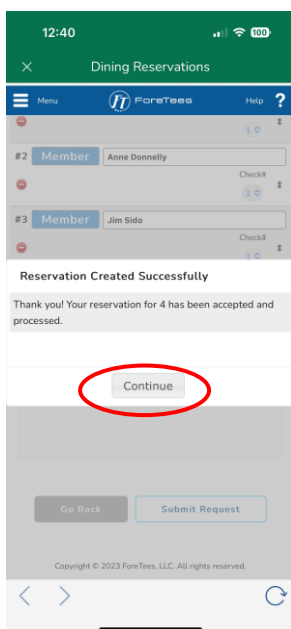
12:40

100

×

Dining Reservations

Menu

FT ForeTees

Help ?

1

#2 Member Anne Donnelly

Check#

1

#3 Member Jim Sido

Check#

1

Reservation Created Successfully

Thank you! Your reservation for 4 has been accepted and processed.

Continue

Go Back

Submit Request

Copyright © 2023 ForeTees, LLC. All rights reserved.